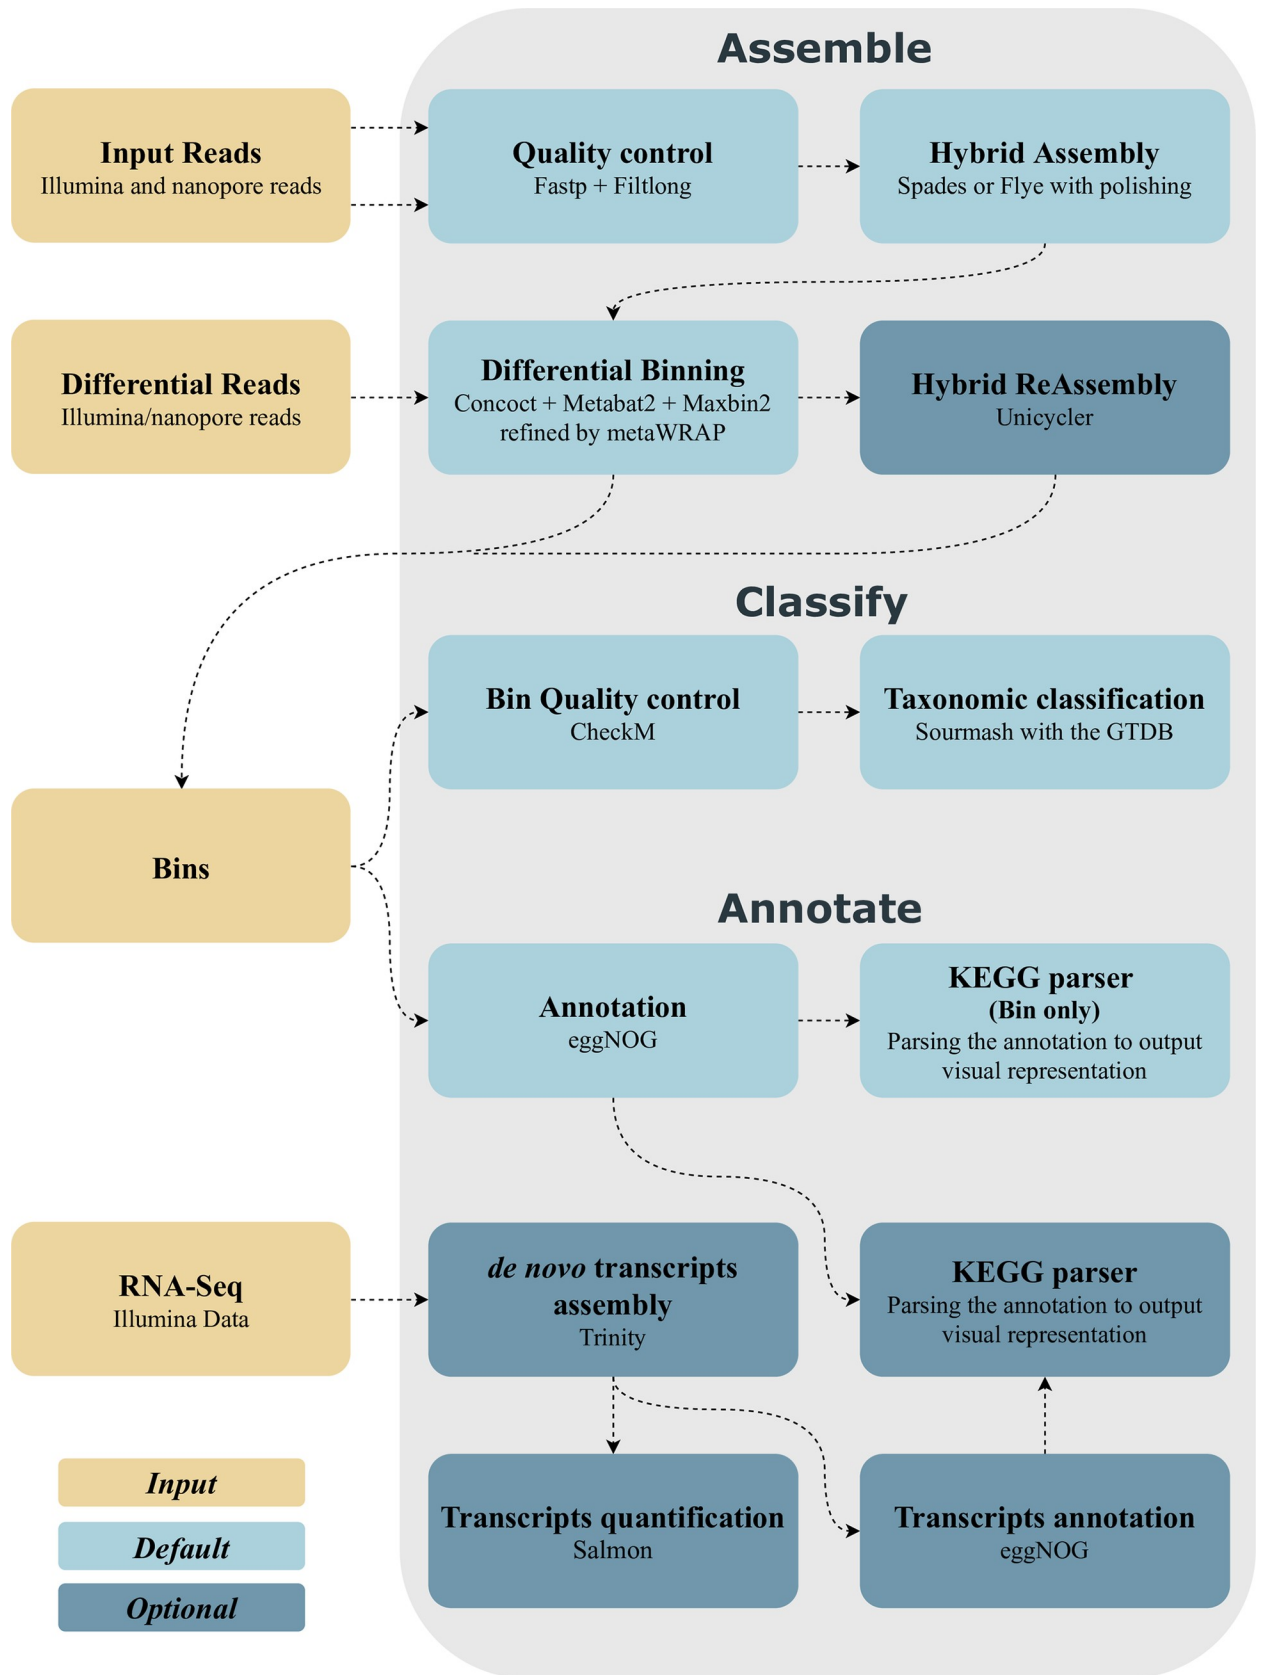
Assemble

Input Reads
Illumina and nanopore reads

Quality control
Fastp + Filtlong

Hybrid Assembly
Spades or Flye with polishing

Differential Reads
Illumina/nanopore reads

Differential Binning
Concoct + Metabat2 + Maxbin2 refined by metaWRAP

Hybrid ReAssembly
Unicycler

Classify

Bin Quality control
CheckM

Taxonomic classification
Sourmash with the GTDB

Bins

Annotate

Annotation
eggNOG

KEGG parser
(Bin only)
Parsing the annotation to output visual representation

RNA-Seq
Illumina Data

*de novo* transcripts assembly
Trinity

KEGG parser
Parsing the annotation to output visual representation

Input

Default

Optional

Transcripts quantification
Salmon

Transcripts annotation
eggNOG